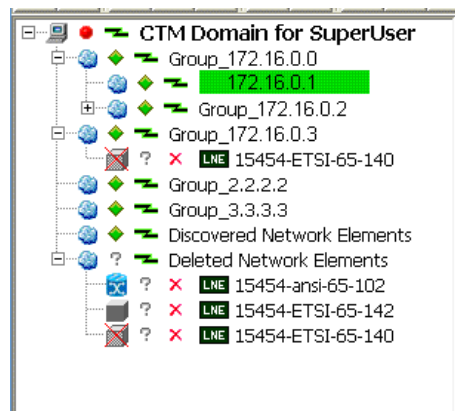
CTM Domain for SuperUser
Group_172.16.0.0
172.16.0.1
Group_172.16.0.2
Group_172.16.0.3
? × LNE 15454-ETSI-65-140
Group_2.2.2.2
Group_3.3.3.3
Discovered Network Elements
? Deleted Network Elements
? × LNE 15454-ansi-65-102
? × LNE 15454-ETSI-65-142
? × LNE 15454-ETSI-65-140